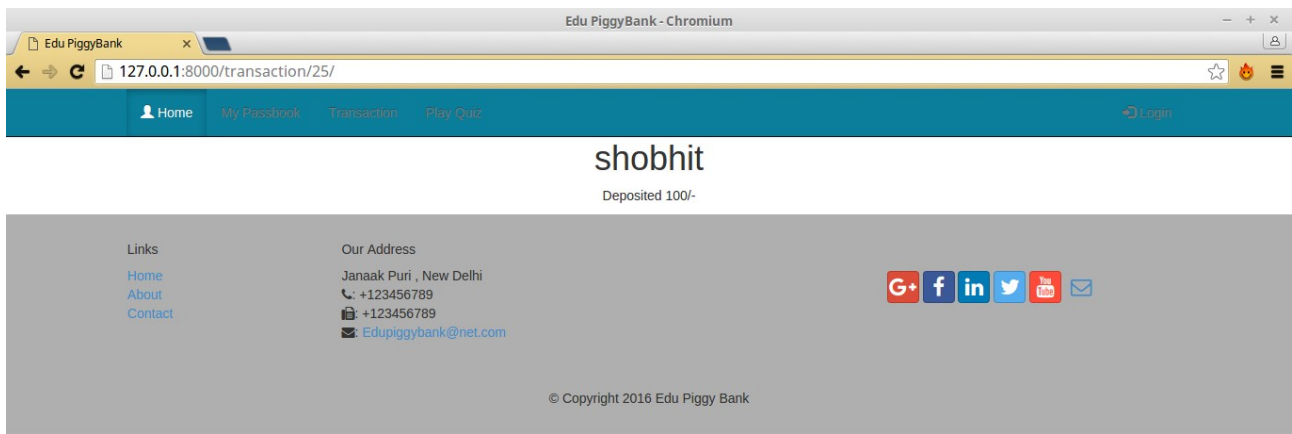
Edu PiggyBank - Chromium

Edu PiggyBank

127.0.0.1:8000/transaction/25/

Home My Passbook Transaction Play Quiz

Login

shobhit

Deposited 100/-

Links

Home
About
Contact

Our Address

Janaak Puri , New Delhi
: +123456789
: +123456789
: Edupiggybank@net.com

G+ f in

© Copyright 2016 Edu Piggy Bank